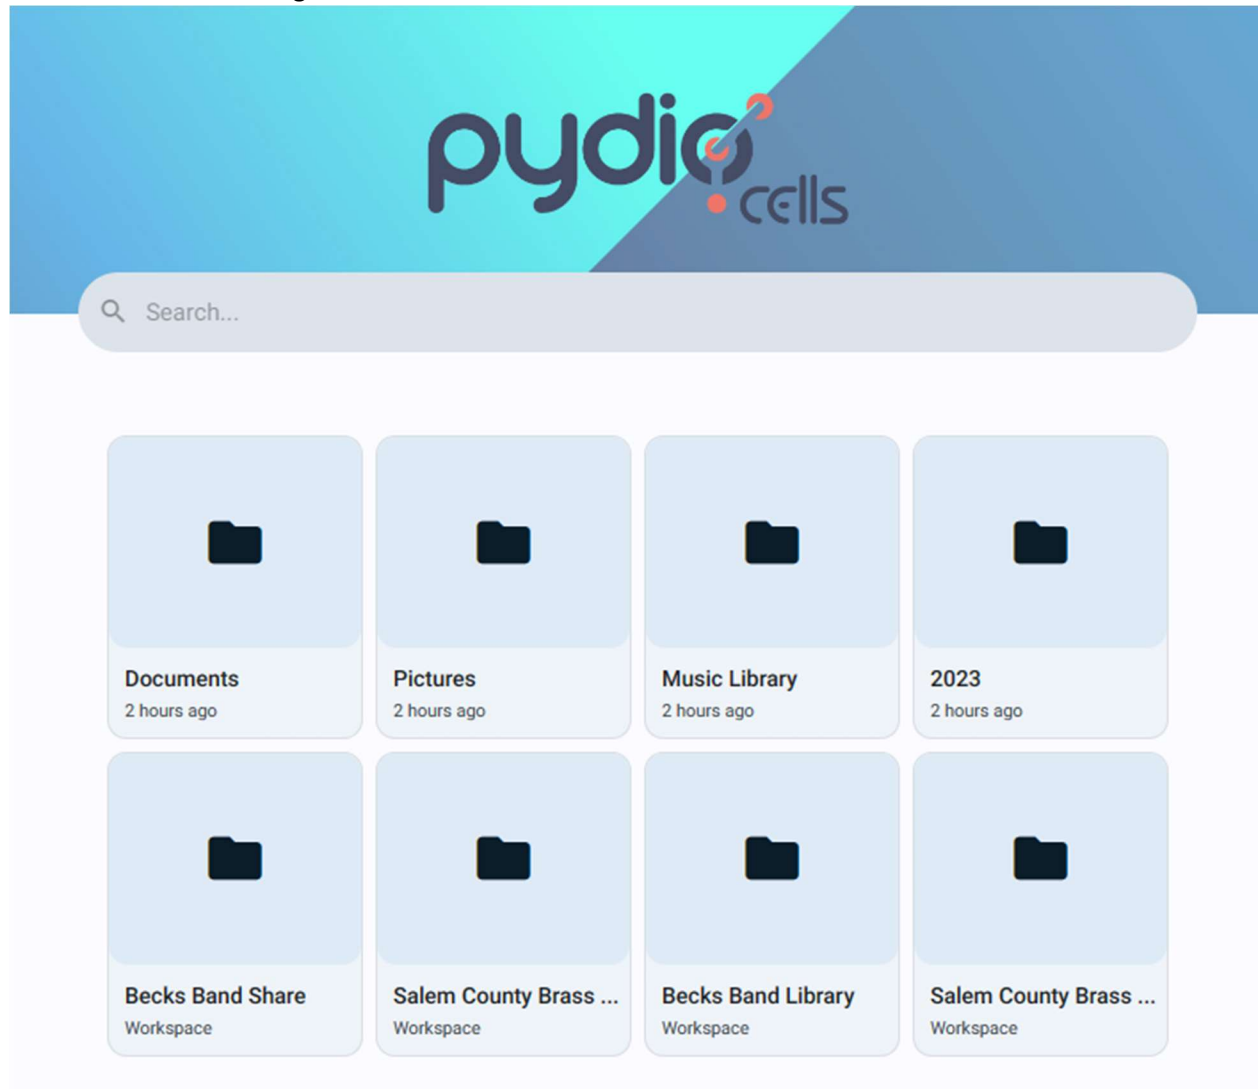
pydio cells

Search...

Documents
2 hours ago

Pictures
2 hours ago

Music Library
2 hours ago

2023
2 hours ago

Becks Band Share
Workspace

Salem County Brass ...
Workspace

Becks Band Library
Workspace

Salem County Brass ...
Workspace